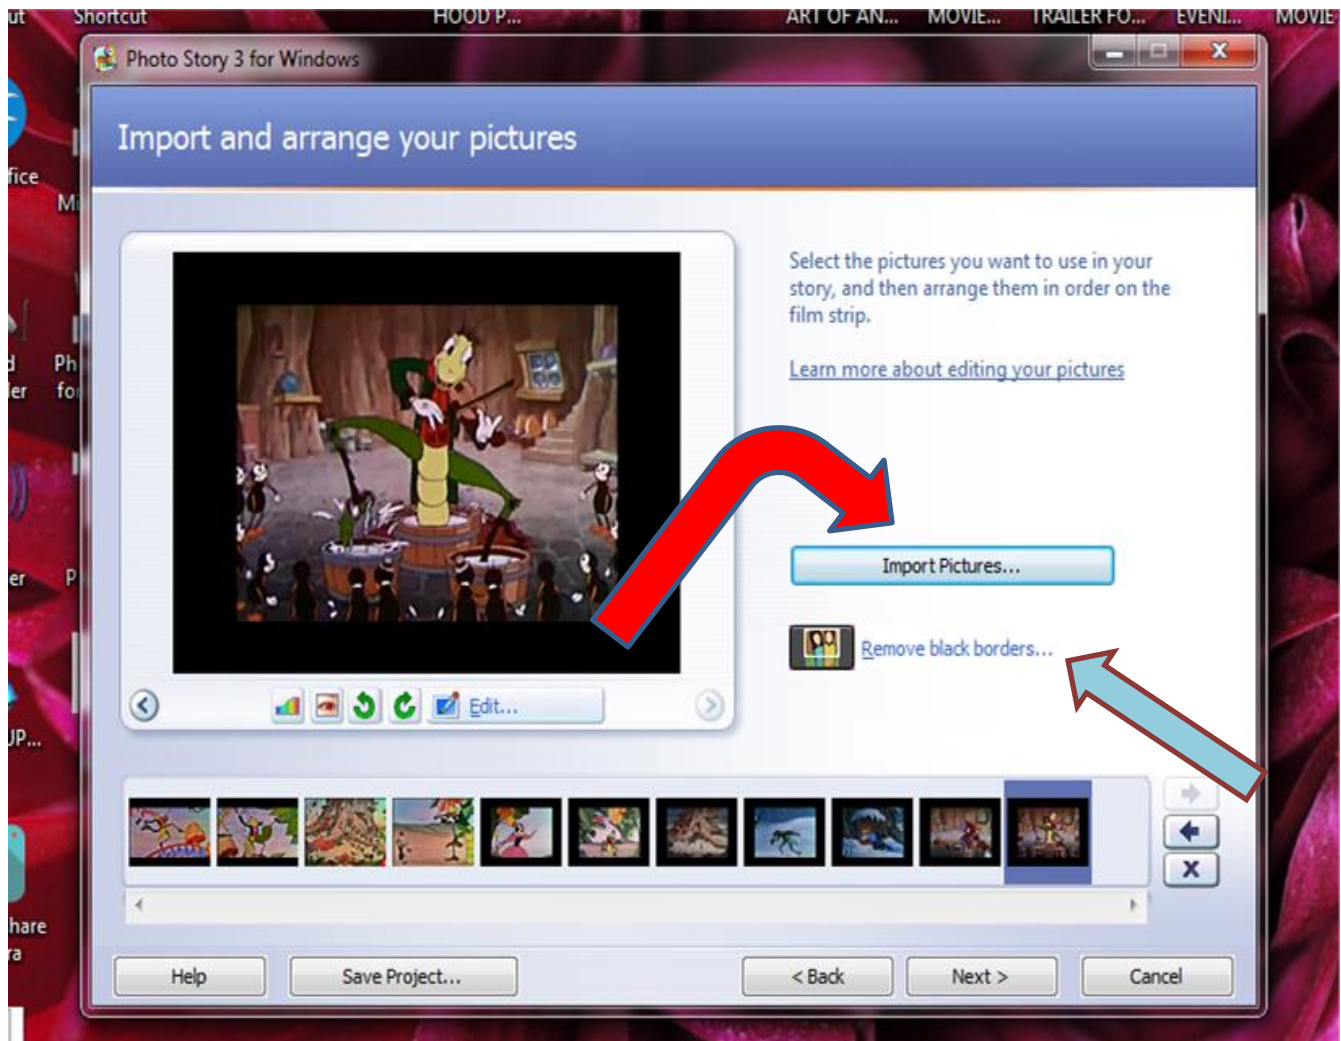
ut Shortcut HOOD P... ART OF AN... MOVIE... TRAILER FO... EVENI... MOVIE

fice

Mi

Ph
fo

d
ler

er P

UP...

hare
a

Photo Story 3 for Windows

Import and arrange your pictures

Select the pictures you want to use in your story, and then arrange them in order on the film strip.

Learn more about editing your pictures

Import Pictures...

Remove black borders...

Edit...

Help Save Project... < Back Next > Cancel